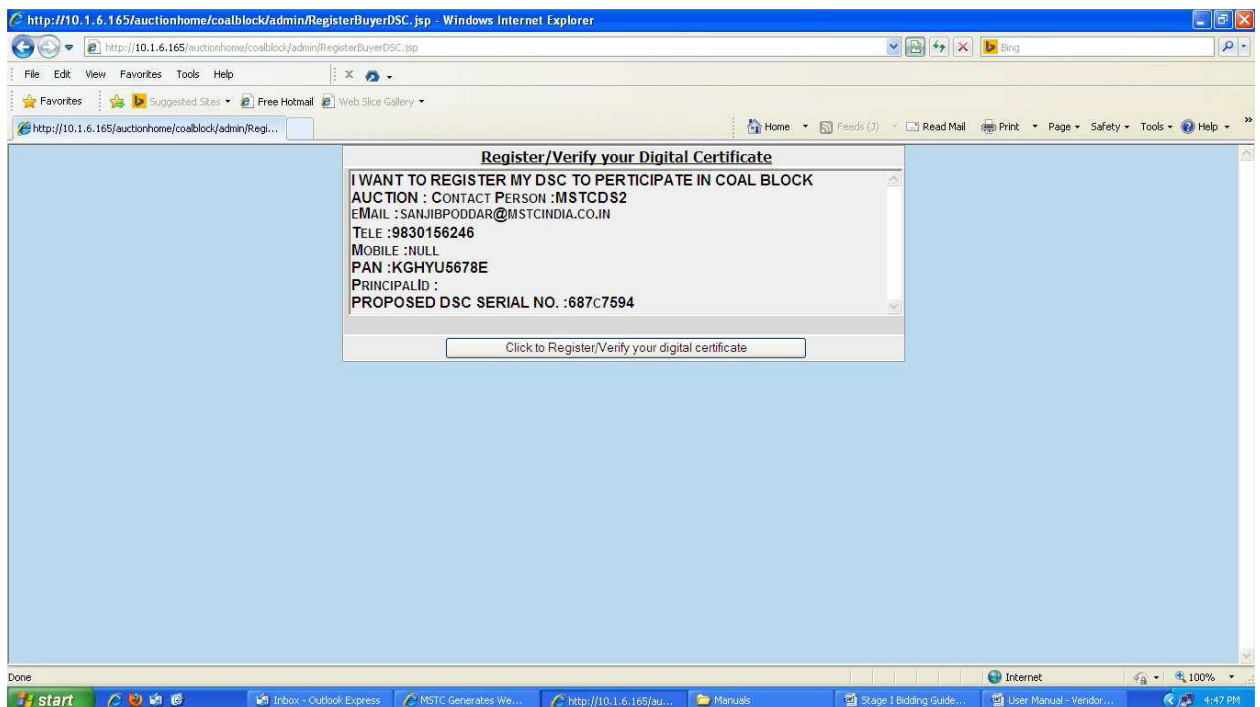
http://10.1.6.165/auctionhome/coalblock/admin/RegisterBuyerDSC.jsp - Windows Internet Explorer

http://10.1.6.165/auctionhome/coalblock/admin/RegisterBuyerDSC.jsp

Bing

File Edit View Favorites Tools Help

Favorites Suggested Sites Free Hotmail Web Slice Gallery

http://10.1.6.165/auctionhome/coalblock/admin/Regi...

Home Feeds (J) Read Mail Print Page Safety Tools Help

Register/Verify your Digital Certificate

I WANT TO REGISTER MY DSC TO PERTICIPATE IN COAL BLOCK AUCTION : CONTACT PERSON :MSTCDS2
EMAIL :SANJIBPODDAR@MSTCINDIA.CO.IN
TELE :9830156246
MOBILE :NULL
PAN :KGHYU5678E
PRINCIPALID :
PROPOSED DSC SERIAL NO. :687C7594

Click to Register/Verify your digital certificate

Done

Internet

100%

start

Inbox - Outlook Express

MSTC Generates We...

http://10.1.6.165/au...

Manuals

Stage I Bidding Guide...

User Manual - Vendor...

4:47 PM